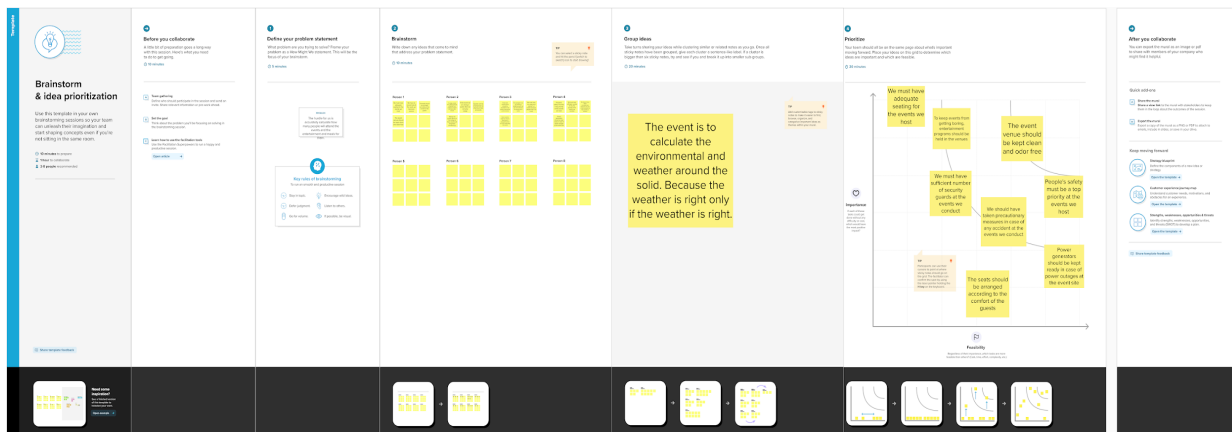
Template

Brainstorm & idea prioritization

Before you collaborate

Define your problem statement

Brainstorm

Group ideas

Prioritize

After you collaborate

The event is to calculate the environmental and weather around the solid. Because the weather is right only if the weather is right.

We must have adequate seating for the events we host

To keep events from getting boring, entertainment programs should be held in the venues

The event venue should be kept clean and odor free

We must have sufficient number of security guards at the events we conduct

We should have taken precautionary measures in case of any accident at the events we conduct

People's safety must be a top priority at the events we host

Power generators should be kept ready in case of power outages at the event site

The seats should be arranged according to the comfort of the guests

Importance

Feasibility

Need some inspiration?